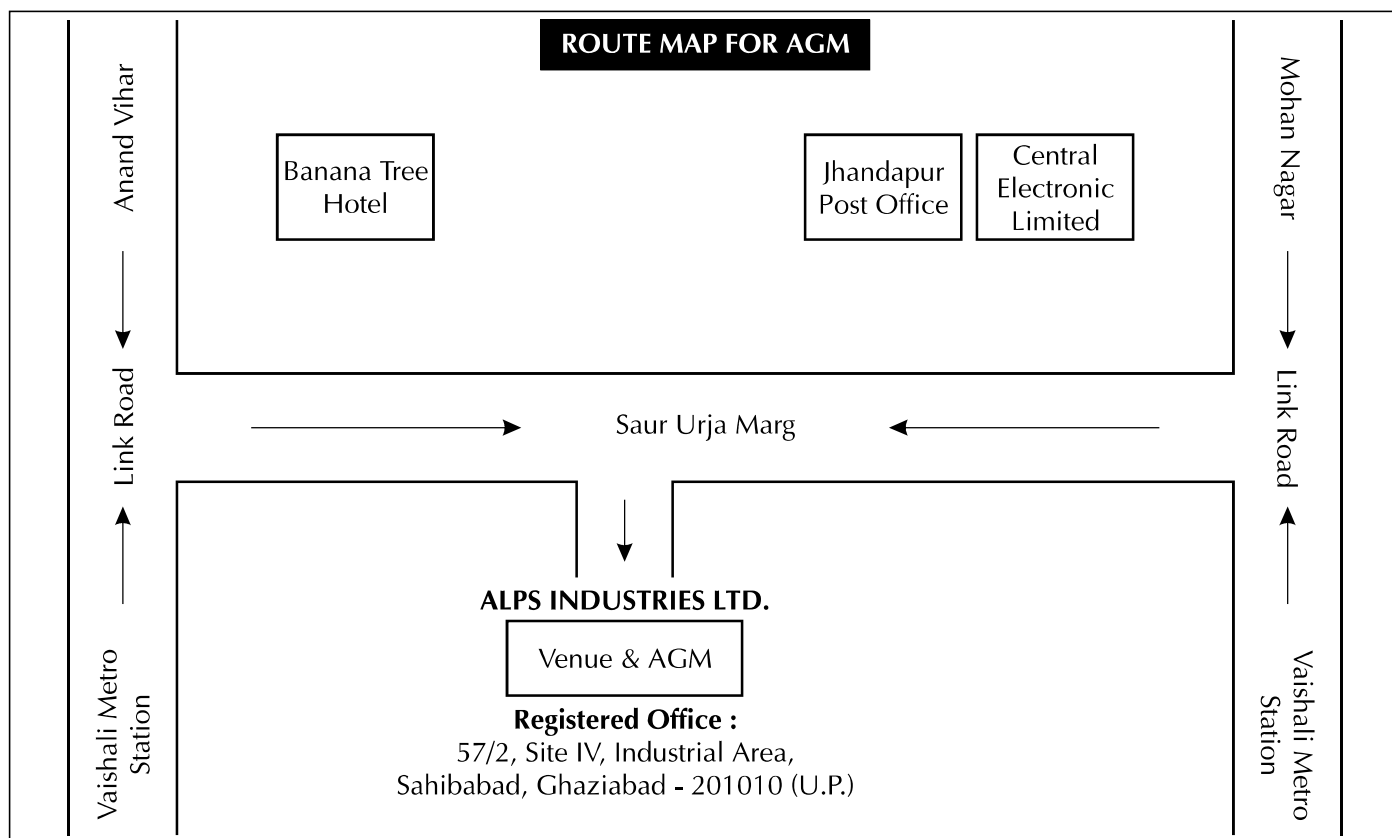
ROUTE MAP FOR AGM

Anand Vihar

Link Road

Vaishali Metro Station

Banana Tree Hotel

Jhandapur Post Office

Central Electronic Limited

Mohan Nagar

Link Road

Vaishali Metro Station

Saur Urja Marg

ALPS INDUSTRIES LTD.

Venue & AGM

Registered Office :
57/2, Site IV, Industrial Area,
Sahibabad, Ghaziabad - 201010 (U.P.)